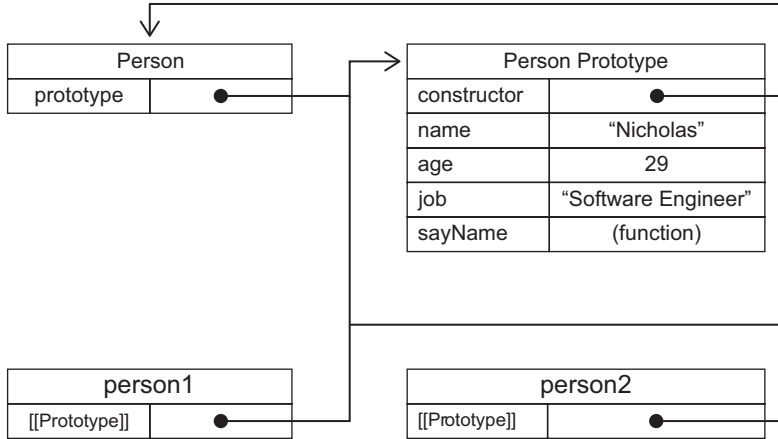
| Person | |
|---|---|
| prototype | |

| Person Prototype | |
|---|---|
| constructor | |
| name | “Nicholas” |
| age | 29 |
| job | “Software Engineer” |
| sayName | (function) |

| person1 | |
|---|---|
| [[Prototype]] | |

| person2 | |
|---|---|
| [[Prototype]] | |